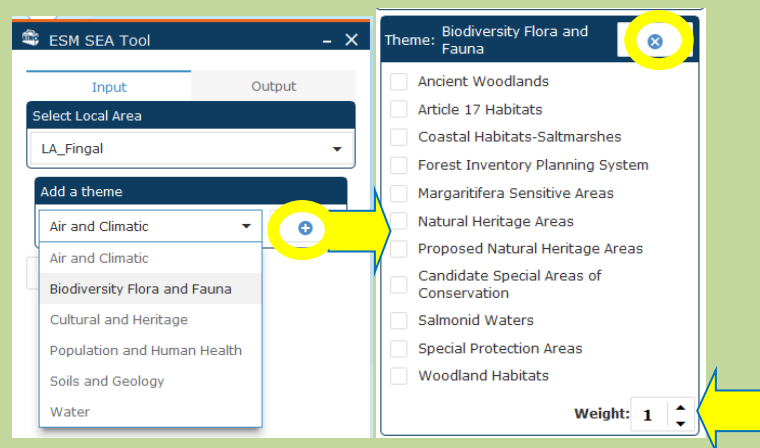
ESM SEA Tool

Input | Output

Select Local Area

LA_Fingal

Add a theme

Air and Climatic

Air and Climatic
Biodiversity Flora and Fauna
Cultural and Heritage
Population and Human Health
Soils and Geology
Water

Theme: Biodiversity Flora and Fauna

Ancient Woodlands
Article 17 Habitats
Coastal Habitats-Saltmarshes
Forest Inventory Planning System
Margaritifera Sensitive Areas
Natural Heritage Areas
Proposed Natural Heritage Areas
Candidate Special Areas of Conservation
Salmonid Waters
Special Protection Areas
Woodland Habitats

Weight: 1